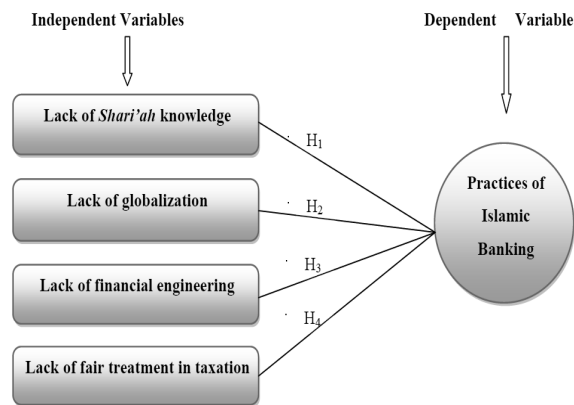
Independent Variables

Dependent Variable

Lack of Shari'ah knowledge

Lack of globalization

Lack of financial engineering

Lack of fair treatment in taxation

$H_1$

$H_2$

$H_3$

$H_4$

Practices of Islamic Banking